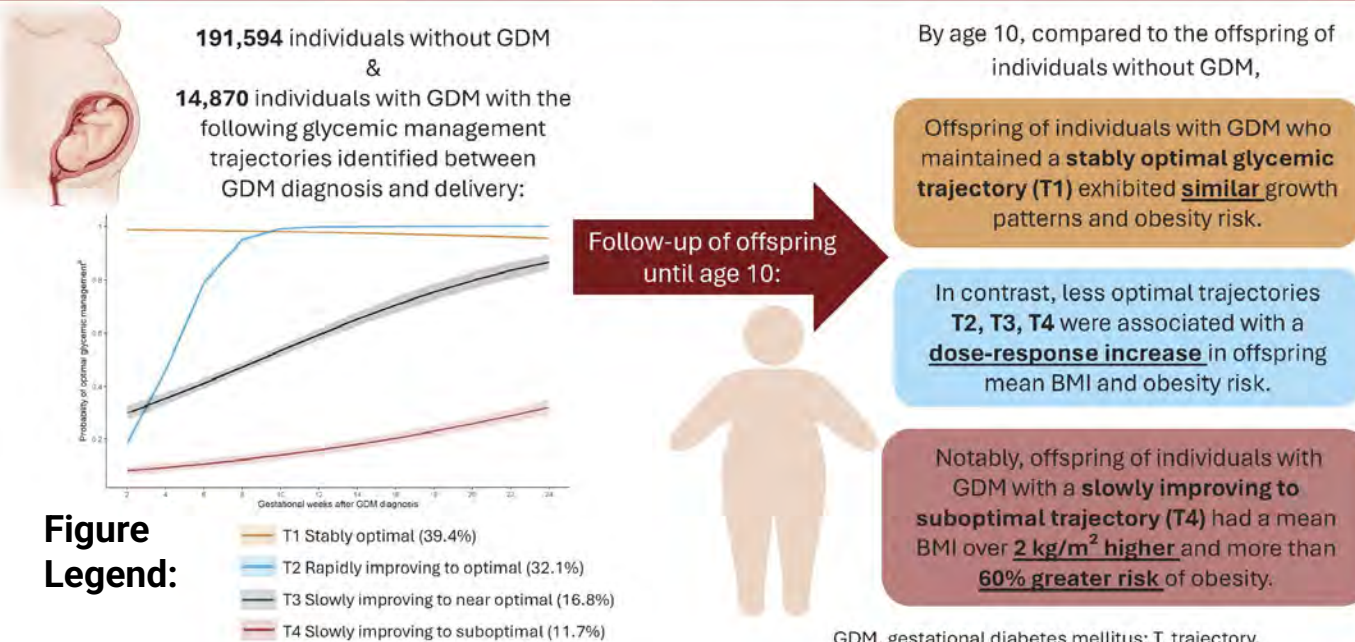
**191,594** individuals without GDM
&
**14,870** individuals with GDM with the following glycemic management trajectories identified between GDM diagnosis and delivery:

Probability of optimal glycemic management$^a$

1
0.8
0.6
0.4
0.2

2 4 6 8 10 12 14 16 18 20 22 24
Gestational weeks after GDM diagnosis

**Figure Legend:**

T1 Stably optimal (39.4%)
T2 Rapidly improving to optimal (32.1%)
T3 Slowly improving to near optimal (16.8%)
T4 Slowly improving to suboptimal (11.7%)

Follow-up of offspring until age 10:

By age 10, compared to the offspring of individuals without GDM,

Offspring of individuals with GDM who maintained a **stably optimal glycemic trajectory (T1)** exhibited **similar** growth patterns and obesity risk.

In contrast, less optimal trajectories **T2, T3, T4** were associated with a **dose-response increase** in offspring mean BMI and obesity risk.

Notably, offspring of individuals with GDM with a **slowly improving to suboptimal trajectory (T4)** had a mean BMI over **2 kg/m$^2$ higher** and more than **60% greater risk** of obesity.

GDM, gestational diabetes mellitus; T, trajectory